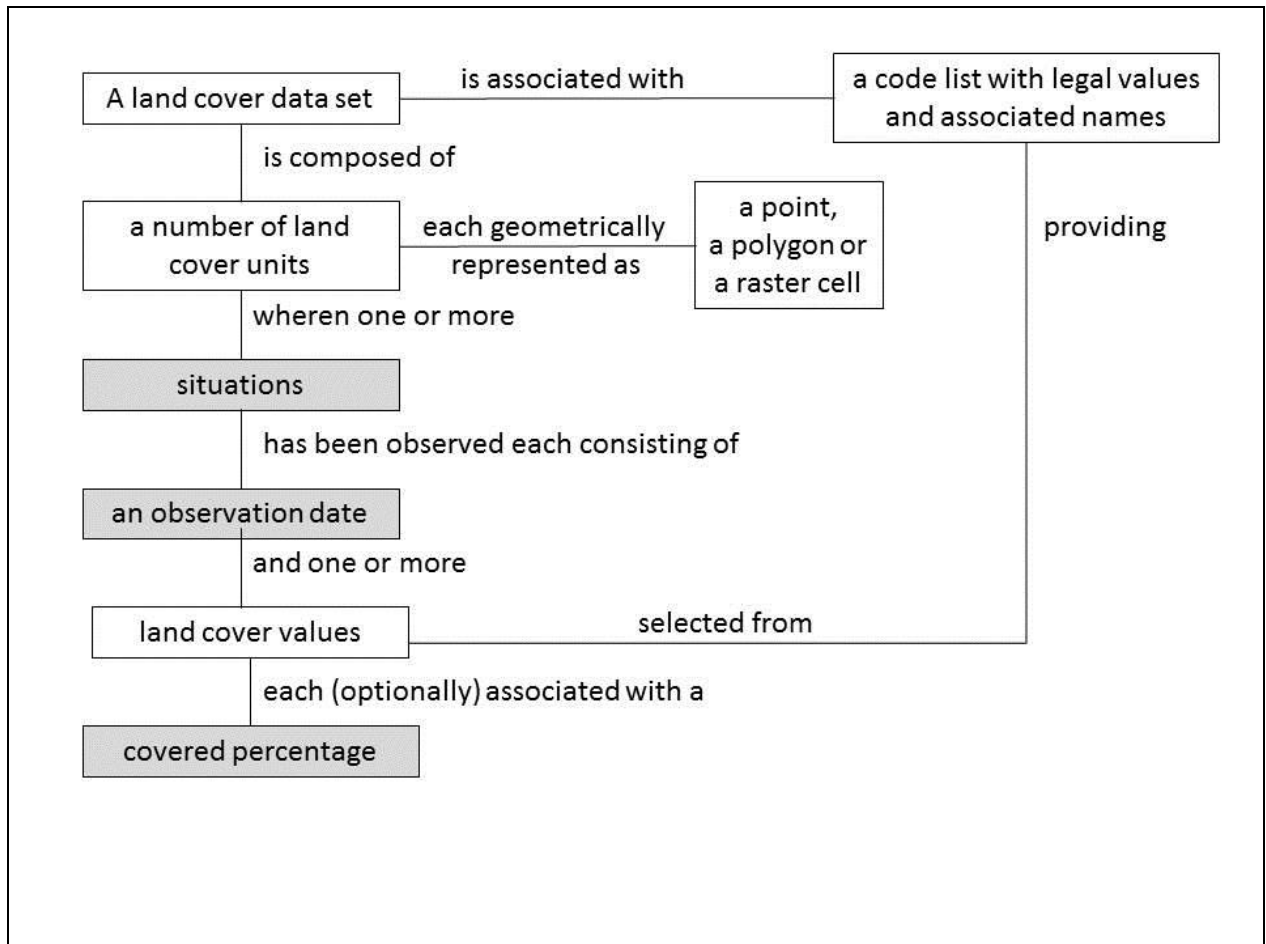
A land cover data set

is associated with

a code list with legal values and associated names

is composed of

a number of land cover units

each geometrically represented as

a point, a polygon or a raster cell

providing

wheren one or more

situations

has been observed each consisting of

an observation date

and one or more

land cover values

selected from

each (optionally) associated with a

covered percentage